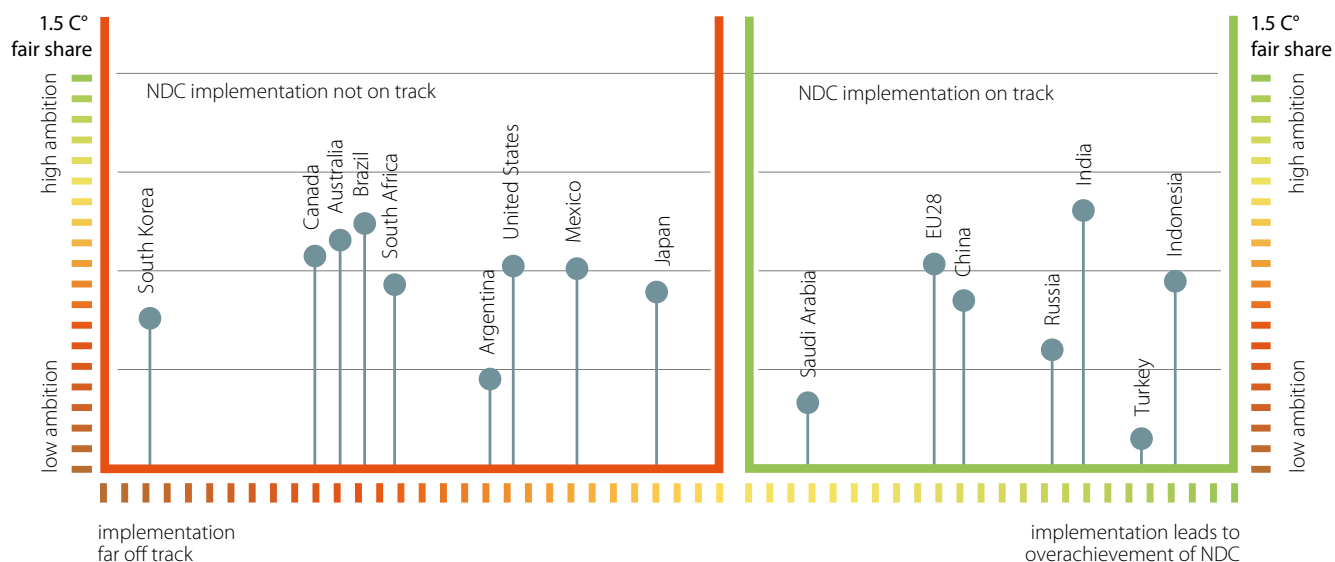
1.5 C° fair share

high ambition

low ambition

NDC implementation not on track

South Korea

Canada

Australia

Brazil

South Africa

Argentina

United States

Mexico

Japan

NDC implementation on track

Saudi Arabia

EU28

China

Russia

India

Turkey

Indonesia

1.5 C° fair share

high ambition

low ambition

implementation far off track

implementation leads to overachievement of NDC